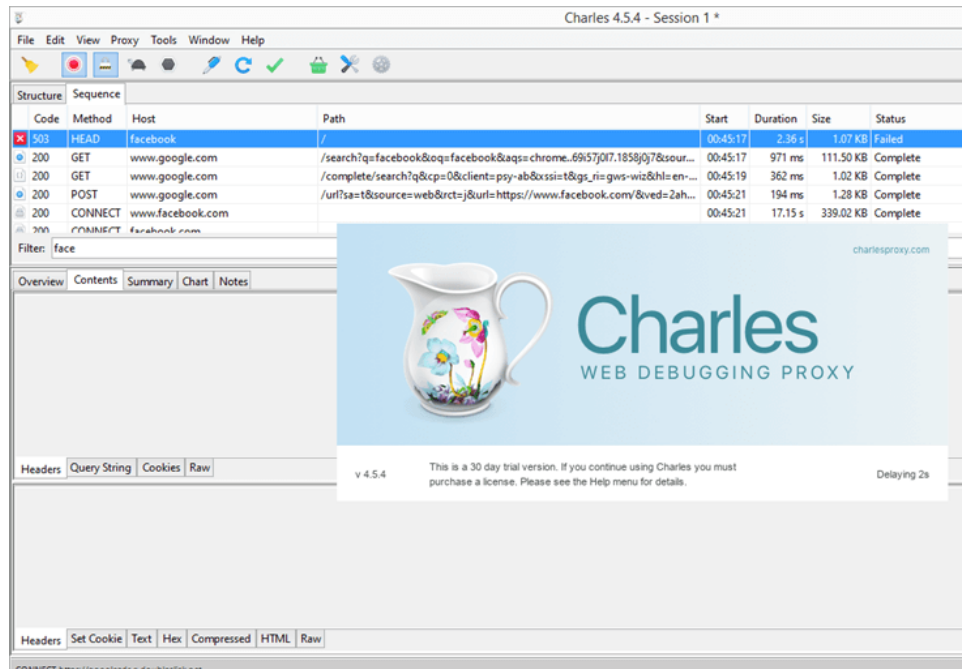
Charles 4.5.4 - Session 1 *

File Edit View Proxy Tools Window Help

Structure Sequence

| Code | Method | Host | Path | Start | Duration | Size | Status |
|---|---|---|---|---|---|---|---|
| 503 | HEAD | facebook | / | 00:45:17 | 2.36 s | 1.07 KB | Failed |
| 200 | GET | www.google.com | /search?q=facebook&oq=facebook&aqs=chrome..69i57j0l7.1858j0j7&sour... | 00:45:17 | 971 ms | 111.50 KB | Complete |
| 200 | GET | www.google.com | /complete/search?q&cp=0&client=psy-ab&xssi=t&gs_ri=gws-wiz&hl=en-... | 00:45:19 | 362 ms | 1.02 KB | Complete |
| 200 | POST | www.google.com | /url?sa=t&source=web&rct=j&url=https://www.facebook.com/&ved=2ah... | 00:45:21 | 194 ms | 1.28 KB | Complete |
| 200 | CONNECT | www.facebook.com | | 00:45:21 | 17.15 s | 339.02 KB | Complete |
| 200 | CONNECT | facebook.com | | | | | |

Filter: face

Overview Contents Summary Chart Notes

charlesproxy.com

Charles
WEB DEBUGGING PROXY

v 4.5.4

This is a 30 day trial version. If you continue using Charles you must purchase a license. Please see the Help menu for details.

Delaying 2s

Headers Query String Cookies Raw

Headers Set Cookie Text Hex Compressed HTML Raw

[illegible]